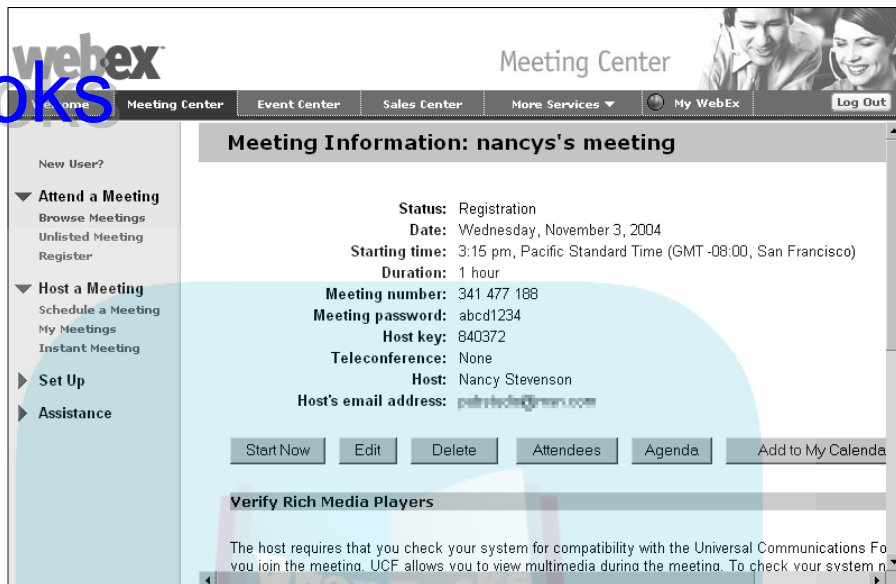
webex

oks

Meeting Center

Welcome | Meeting Center | Event Center | Sales Center | More Services ▼ | My WebEx | Log Out

New User?

Attend a Meeting
Browse Meetings
Unlisted Meeting
Register

Host a Meeting
Schedule a Meeting
My Meetings
Instant Meeting

Set Up

Assistance

Meeting Information: nancys's meeting

Status: Registration
Date: Wednesday, November 3, 2004
Starting time: 3:15 pm, Pacific Standard Time (GMT -08:00, San Francisco)
Duration: 1 hour
Meeting number: 341 477 188
Meeting password: abcd1234
Host key: 840372
Teleconference: None
Host: Nancy Stevenson
Host's email address: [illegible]

Start Now | Edit | Delete | Attendees | Agenda | Add to My Calenda

Verify Rich Media Players

The host requires that you check your system for compatibility with the Universal Communications Fo you join the meeting. UCF allows you to view multimedia during the meeting. To check your system n